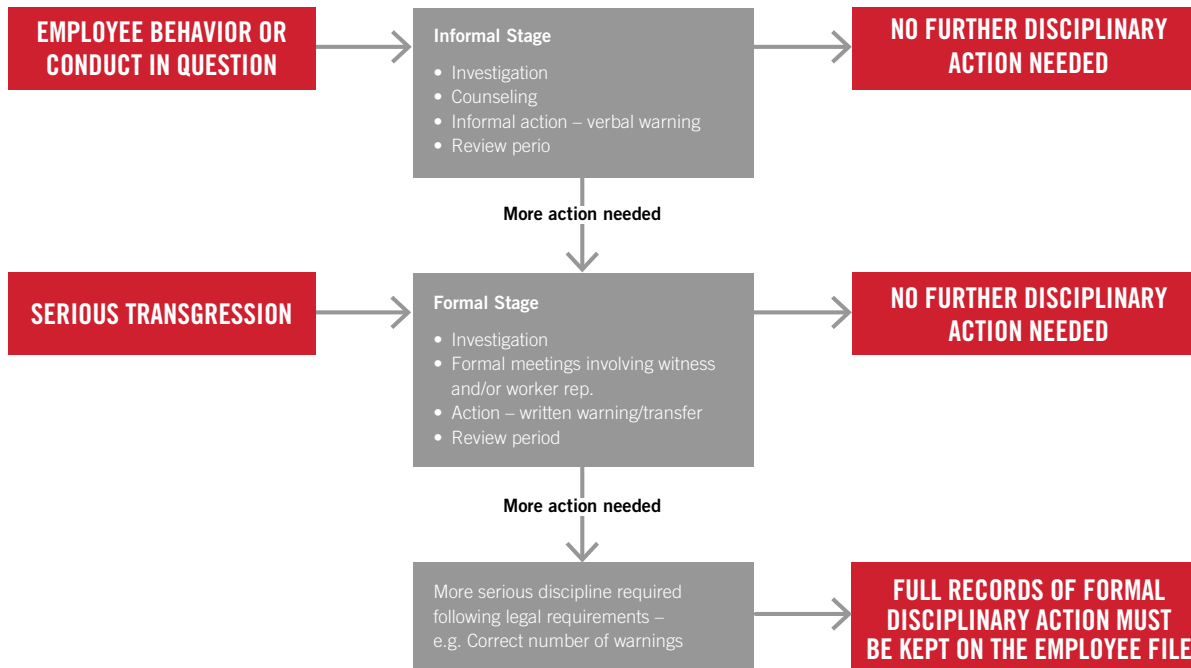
EMPLOYEE BEHAVIOR OR CONDUCT IN QUESTION

Informal Stage

- Investigation
- Counseling
- Informal action – verbal warning
- Review perio

NO FURTHER DISCIPLINARY ACTION NEEDED

More action needed

SERIOUS TRANSGRESSION

Formal Stage

- Investigation
- Formal meetings involving witness and/or worker rep.
- Action – written warning/transfer
- Review period

NO FURTHER DISCIPLINARY ACTION NEEDED

More action needed

More serious discipline required following legal requirements – e.g. Correct number of warnings

FULL RECORDS OF FORMAL DISCIPLINARY ACTION MUST BE KEPT ON THE EMPLOYEE FILE